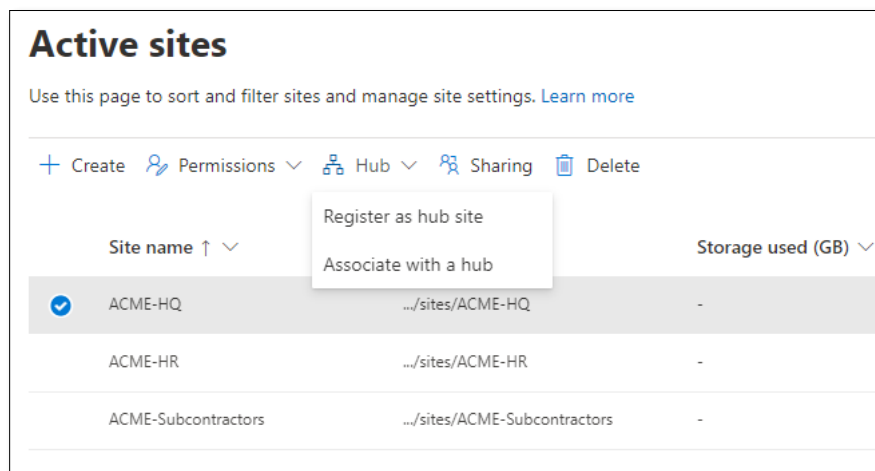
Active sites

Use this page to sort and filter sites and manage site settings. Learn more

+ Create Permissions Hub Sharing Delete

Register as hub site

Associate with a hub

| Site name ↑ | | Storage used (GB) |
|---|---|---|
| ACME-HQ | .../sites/ACME-HQ | - |
| ACME-HR | .../sites/ACME-HR | - |
| ACME-Subcontractors | .../sites/ACME-Subcontractors | - |